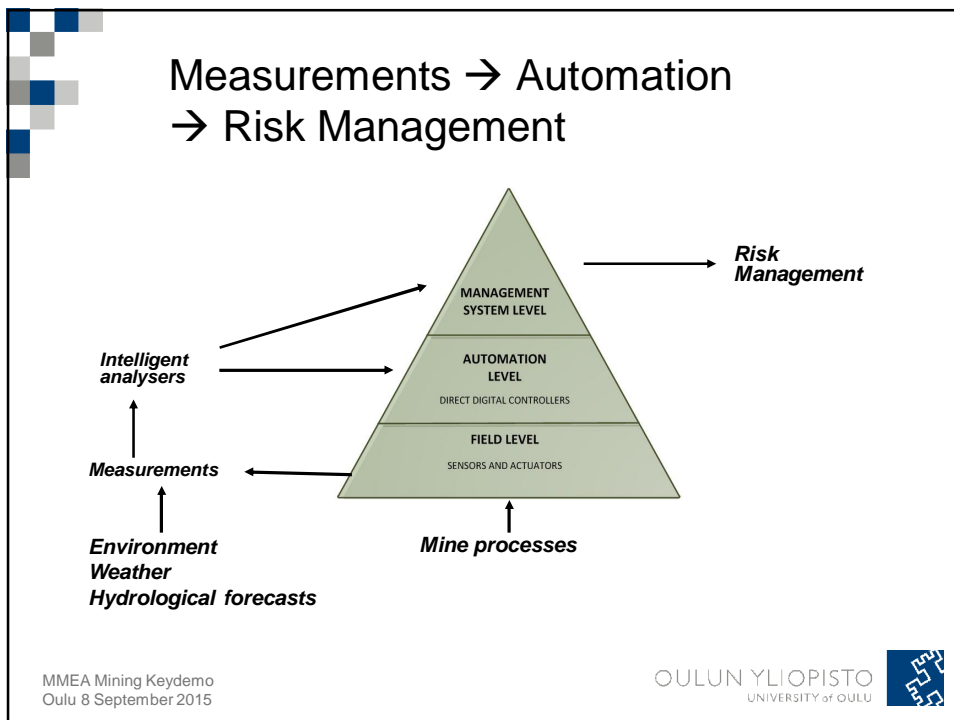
Measurements → Automation → Risk Management

Risk Management

MANAGEMENT SYSTEM LEVEL

AUTOMATION LEVEL

DIRECT DIGITAL CONTROLLERS

FIELD LEVEL

SENSORS AND ACTUATORS

Intelligent analysers

Measurements

Environment
Weather
Hydrological forecasts

Mine processes

MMEA Mining Keydemo
Oulu 8 September 2015

OULUN YLIOPISTO
UNIVERSITY of OULU